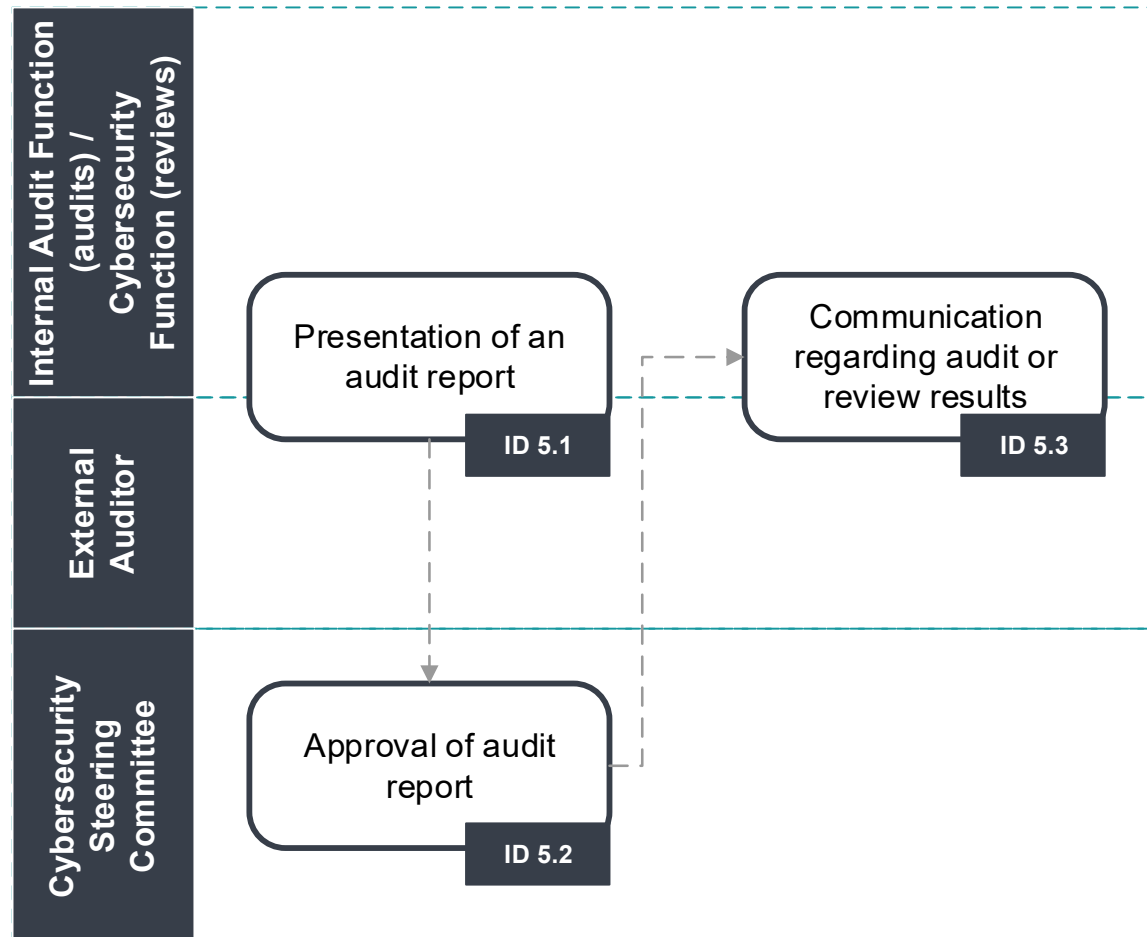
Internal Audit Function (audits) / Cybersecurity Function (reviews)

External Auditor

Cybersecurity Steering Committee

Presentation of an audit report

ID 5.1

Communication regarding audit or review results

ID 5.3

Approval of audit report

ID 5.2